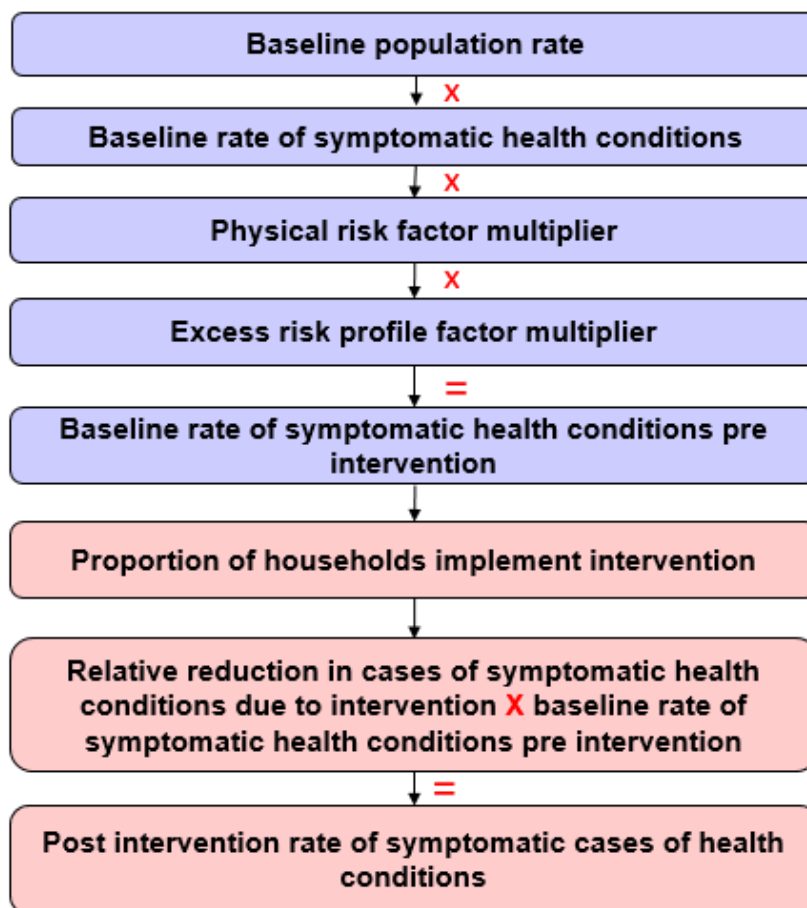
Baseline population rate

x

Baseline rate of symptomatic health conditions

x

Physical risk factor multiplier

x

Excess risk profile factor multiplier

=

Baseline rate of symptomatic health conditions pre intervention

Proportion of households implement intervention

Relative reduction in cases of symptomatic health conditions due to intervention X baseline rate of symptomatic health conditions pre intervention

=

Post intervention rate of symptomatic cases of health conditions